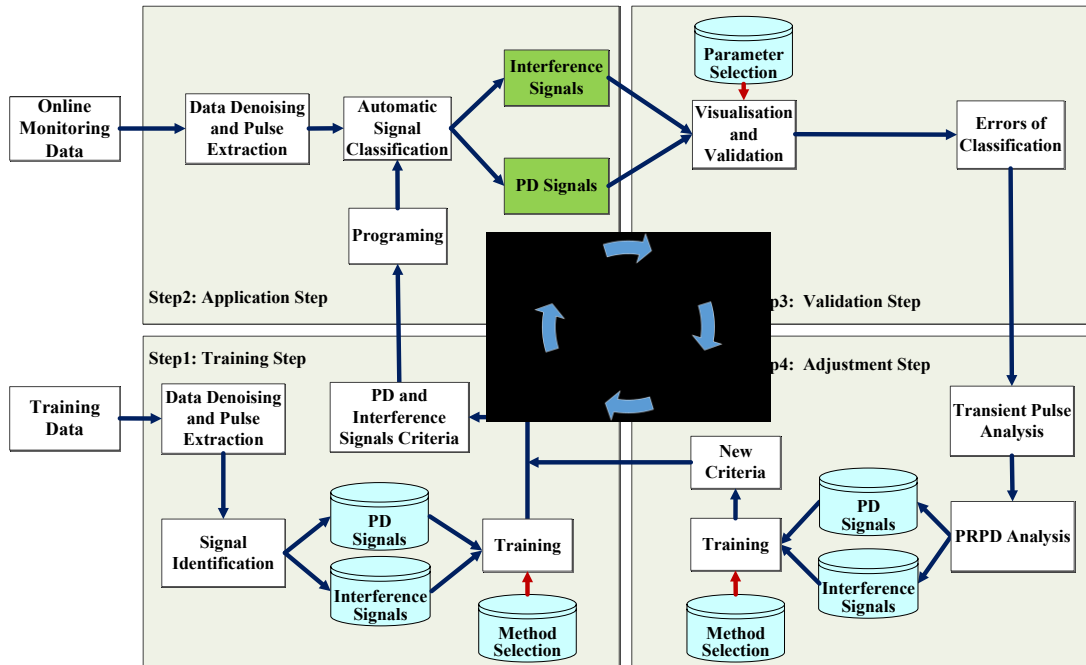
Online Monitoring Data

Data Denoising and Pulse Extraction

Automatic Signal Classification

Interference Signals

PD Signals

Parameter Selection

Visualisation and Validation

Errors of Classification

Programing

Step2: Application Step

p3: Validation Step

Step1: Training Step

p4: Adjustment Step

Training Data

Data Denoising and Pulse Extraction

PD and Interference Signals Criteria

Transient Pulse Analysis

New Criteria

Signal Identification

PD Signals

Interference Signals

Training

Method Selection

Training

PD Signals

Interference Signals

PRPD Analysis

Method Selection